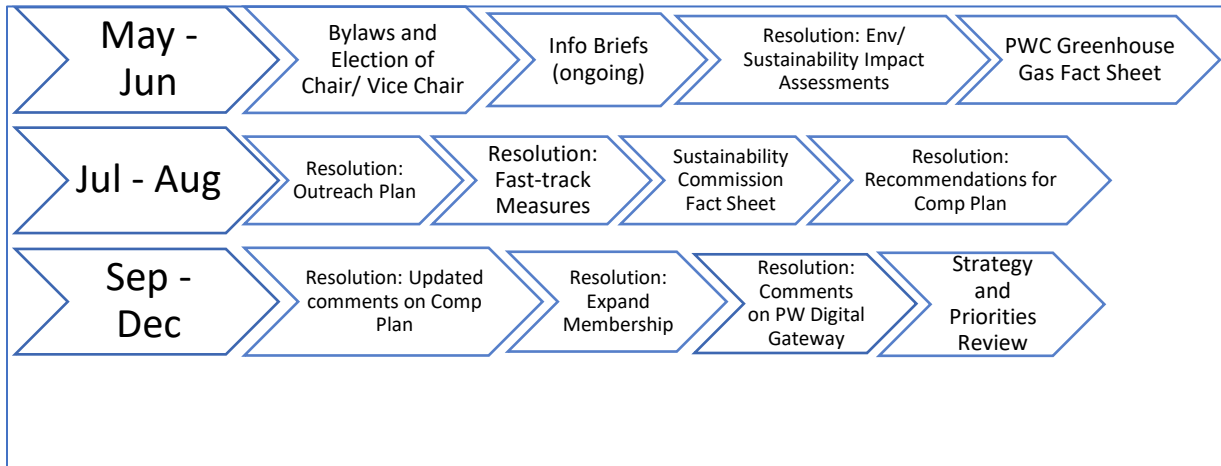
May - Jun

Bylaws and Election of Chair/ Vice Chair

Info Briefs (ongoing)

Resolution: Env/ Sustainability Impact Assessments

PWC Greenhouse Gas Fact Sheet

Jul - Aug

Resolution: Outreach Plan

Resolution: Fast-track Measures

Sustainability Commission Fact Sheet

Resolution: Recommendations for Comp Plan

Sep - Dec

Resolution: Updated comments on Comp Plan

Resolution: Expand Membership

Resolution: Comments on PW Digital Gateway

Strategy and Priorities Review